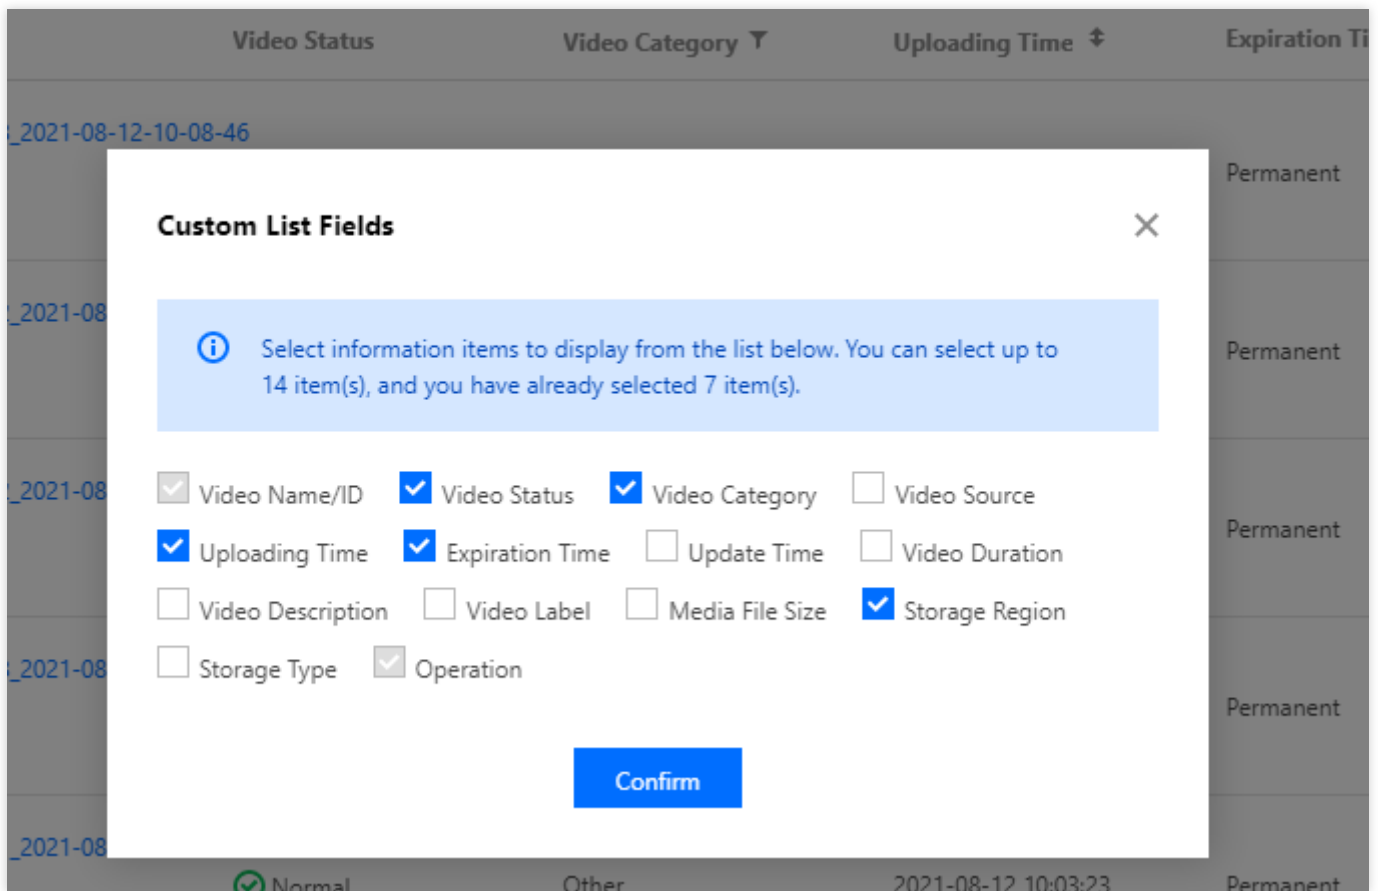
Video Status | Video Category | Uploading Time | Expiration Ti

_2021-08-12-10-08-46 | Permanent

_2021-08 | Permanent

_2021-08 | Permanent

_2021-08 | Permanent

_2021-08 | Normal | Other | 2021-08-12 10:03:23 | Permanent

Custom List Fields

Select information items to display from the list below. You can select up to 14 item(s), and you have already selected 7 item(s).

Video Name/ID
Video Status
Video Category
Video Source
Uploading Time
Expiration Time
Update Time
Video Duration
Video Description
Video Label
Media File Size
Storage Region
Storage Type
Operation

Confirm